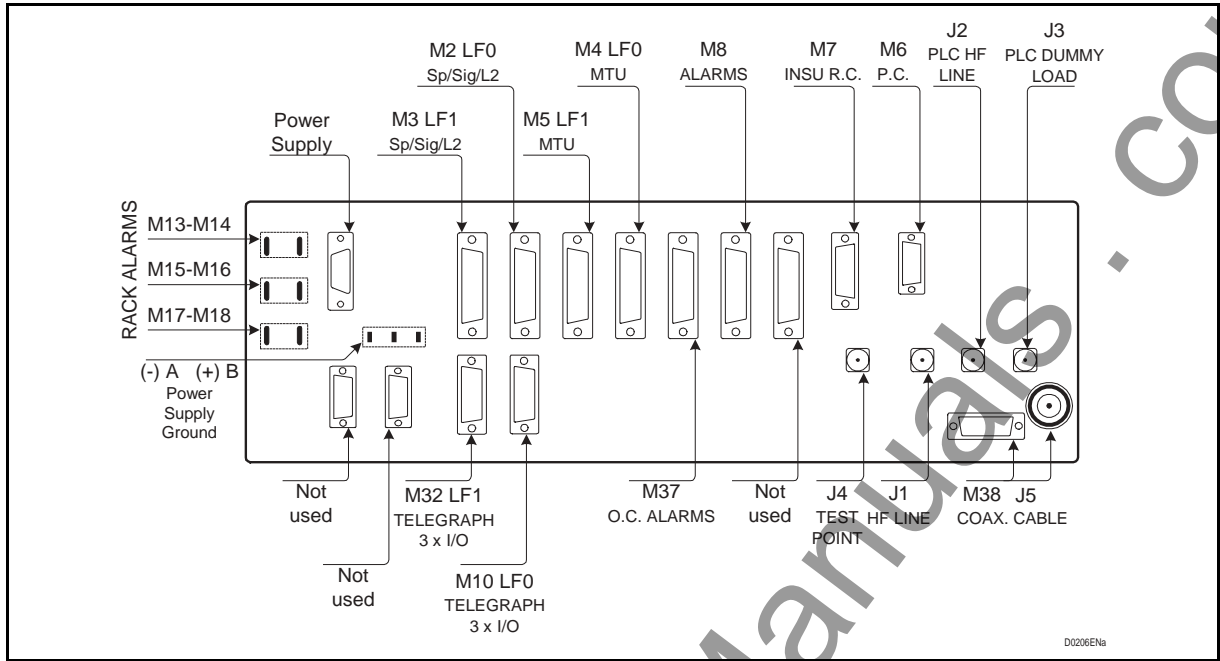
M2 LF0
Sp/Sig/L2

M4 LF0
MTU

M8
ALARMS

M7
INSU R.C.

M6
P.C.

J2
PLC HF
LINE

J3
PLC DUMMY
LOAD

Power
Supply

M3 LF1
Sp/Sig/L2

M5 LF1
MTU

RACK ALARMS

M13-M14

M15-M16

M17-M18

(-) A (+) B
Power
Supply
Ground

Not
used

M32 LF1
TELEGRAPH
3 x I/O

Not
used

M10 LF0
TELEGRAPH
3 x I/O

M37
O.C. ALARMS

Not
used

J4
TEST
POINT

J1
HF LINE

M38 J5
COAX. CABLE

D0206ENa